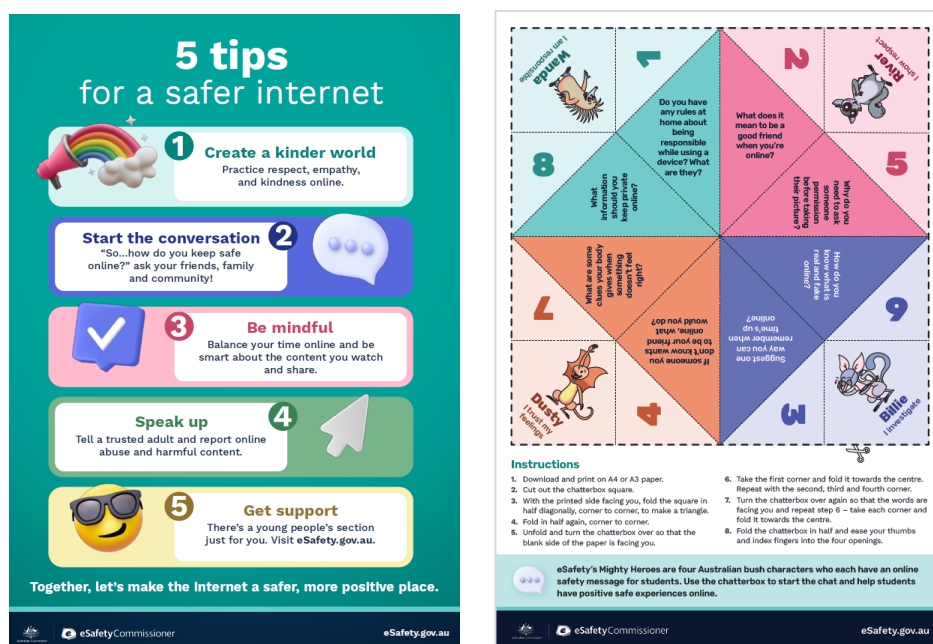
5 tips
for a safer internet

1 Create a kinder world
Practice respect, empathy, and kindness online.

Start the conversation 2
"So...how do you keep safe online?" ask your friends, family and community!

3 Be mindful
Balance your time online and be smart about the content you watch and share.

Speak up 4
Tell a trusted adult and report online abuse and harmful content.

5 Get support
There's a young people's section just for you. Visit eSafety.gov.au.

Together, let's make the internet a safer, more positive place.

eSafetyCommissioner
eSafety.gov.au

Wanda
I am responsible

1

2

River
I show respect

Do you have any rules at home about being responsible while using a device? What are they?

What does it mean to be a good friend when you're online?

8

What information should you keep private online?

Why do you need to ask someone permission before taking their picture?

5

What are some clues your body gives when something doesn't feel right?

How do you know what is real and fake online?

7

If someone you don't know wants to be your friend online, what would you do?

Suggest one way you can remember when time's up online?

6

Dusty
I trust my feelings

4

3

Billie
I investigate

Instructions
1. Download and print on A4 or A3 paper.
2. Cut out the chatterbox square.
3. With the printed side facing you, fold the square in half diagonally, corner to corner, to make a triangle.
4. Fold in half again, corner to corner.
5. Unfold and turn the chatterbox over so that the blank side of the paper is facing you.
6. Take the first corner and fold it towards the centre. Repeat with the second, third and fourth corner.
7. Turn the chatterbox over again so that the words are facing you and repeat step 6 – take each corner and fold it towards the centre.
8. Fold the chatterbox in half and ease your thumbs and index fingers into the four openings.

eSafety's Mighty Heroes are four Australian bush characters who each have an online safety message for students. Use the chatterbox to start the chat and help students have positive safe experiences online.

eSafetyCommissioner
eSafety.gov.au